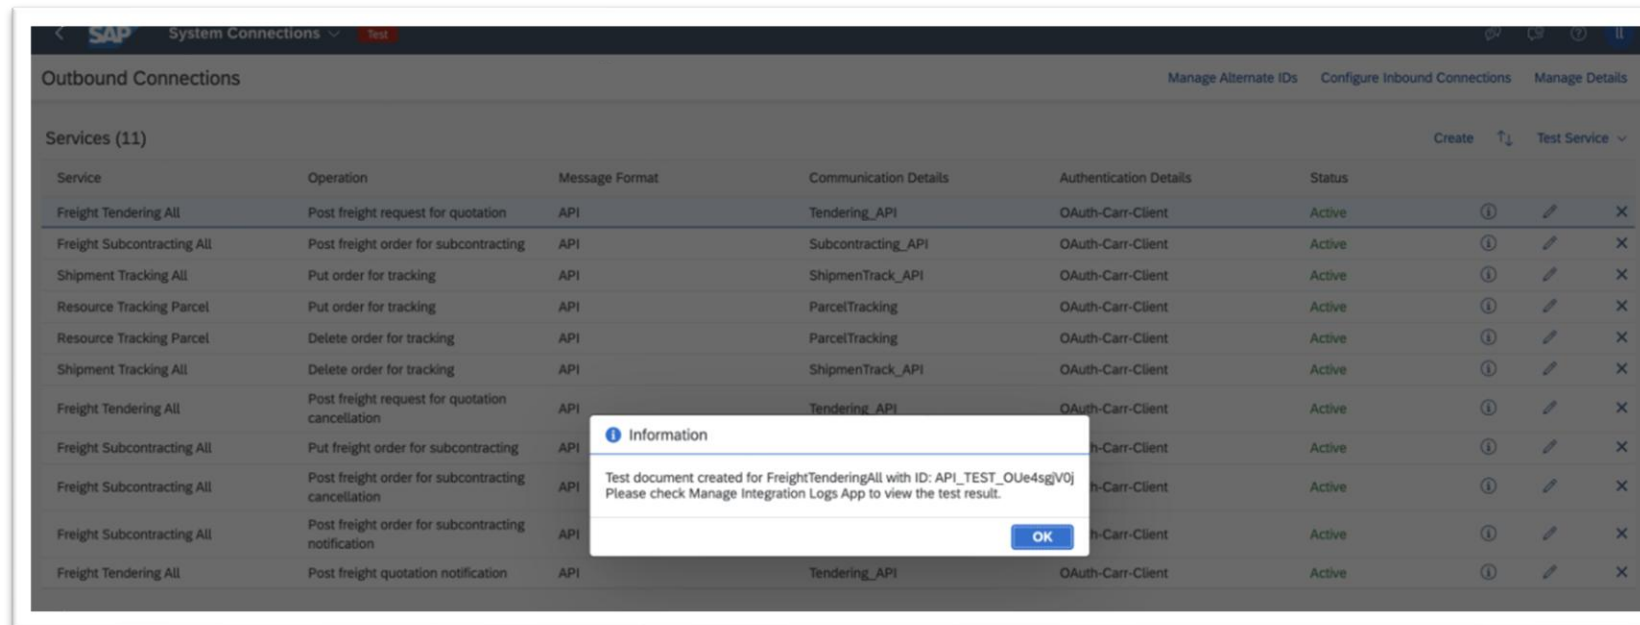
SAP System Connections Test

Outbound Connections

Manage Alternate IDs Configure Inbound Connections Manage Details

Services (11)

Create Test Service

| Service | Operation | Message Format | Communication Details | Authentication Details | Status |
|---|---|---|---|---|---|
| Freight Tendering All | Post freight request for quotation | API | Tendering_API | OAuth-Carr-Client | Active |
| Freight Subcontracting All | Post freight order for subcontracting | API | Subcontracting_API | OAuth-Carr-Client | Active |
| Shipment Tracking All | Put order for tracking | API | ShipmenTrack_API | OAuth-Carr-Client | Active |
| Resource Tracking Parcel | Put order for tracking | API | ParcelTracking | OAuth-Carr-Client | Active |
| Resource Tracking Parcel | Delete order for tracking | API | ParcelTracking | OAuth-Carr-Client | Active |
| Shipment Tracking All | Delete order for tracking | API | ShipmenTrack_API | OAuth-Carr-Client | Active |
| Freight Tendering All | Post freight request for quotation cancellation | API | Tendering_API | OAuth-Carr-Client | Active |
| Freight Subcontracting All | Put freight order for subcontracting | API | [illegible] | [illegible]h-Carr-Client | Active |
| Freight Subcontracting All | Post freight order for subcontracting cancellation | API | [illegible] | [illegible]h-Carr-Client | Active |
| Freight Subcontracting All | Post freight order for subcontracting notification | API | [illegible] | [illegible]h-Carr-Client | Active |
| Freight Tendering All | Post freight quotation notification | API | Tendering_API | OAuth-Carr-Client | Active |

Information

Test document created for FreightTenderingAll with ID: API_TEST_OUe4sgjV0j
Please check Manage Integration Logs App to view the test result.

OK